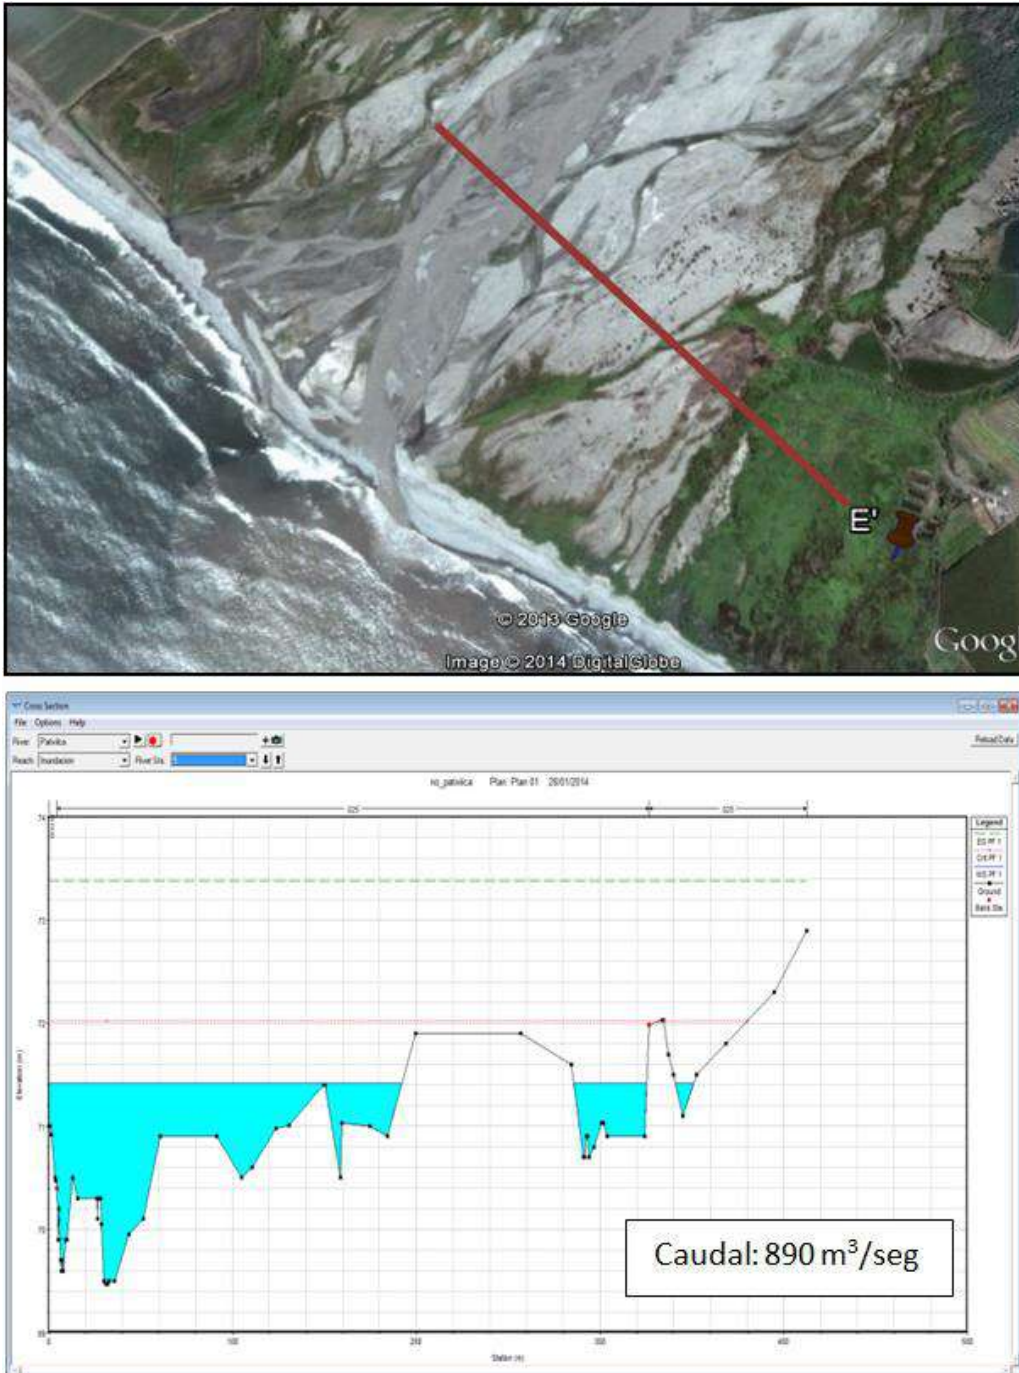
E'

© 2013 Google

Image © 2014 DigitalGlobe

Goog

Cross Section

File Options Help

River: Pativilca

Reach: Inundacion

River Sta.

Reload Data

rio_pativilca Plan: Plan 01 28/01/2014

.025

.025

Legend

EG PF 1

Crit PF 1

WS PF 1

Ground

Bank Sta

74

73

72

71

70

69

Elevation (m)

0

100

200

300

400

500

Station (m)

Caudal: 890 m$^3$/seg